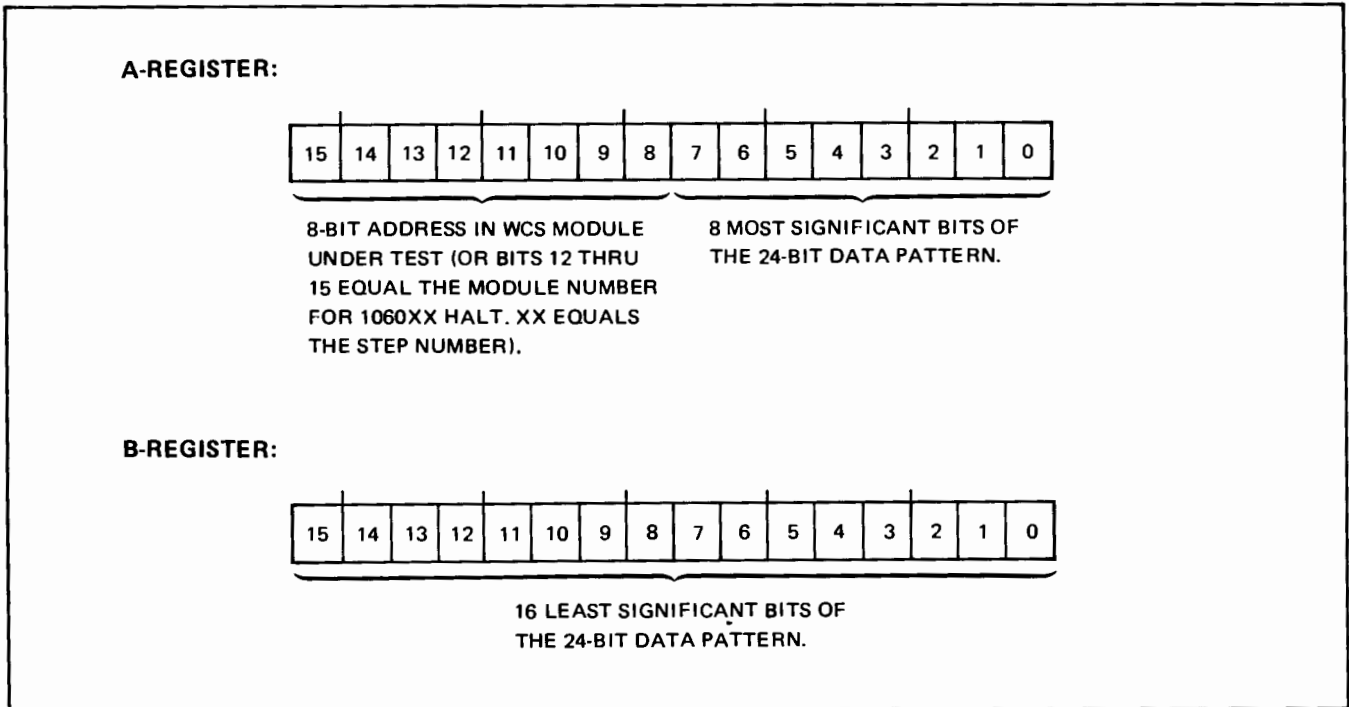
A-REGISTER:

| 15 | 14 | 13 | 12 | 11 | 10 | 9 | 8 | 7 | 6 | 5 | 4 | 3 | 2 | 1 | 0 |
|---|---|---|---|---|---|---|---|---|---|---|---|---|---|---|---|

8-BIT ADDRESS IN WCS MODULE UNDER TEST (OR BITS 12 THRU 15 EQUAL THE MODULE NUMBER FOR 1060XX HALT. XX EQUALS THE STEP NUMBER).

8 MOST SIGNIFICANT BITS OF THE 24-BIT DATA PATTERN.

B-REGISTER:

| 15 | 14 | 13 | 12 | 11 | 10 | 9 | 8 | 7 | 6 | 5 | 4 | 3 | 2 | 1 | 0 |
|---|---|---|---|---|---|---|---|---|---|---|---|---|---|---|---|

16 LEAST SIGNIFICANT BITS OF THE 24-BIT DATA PATTERN.